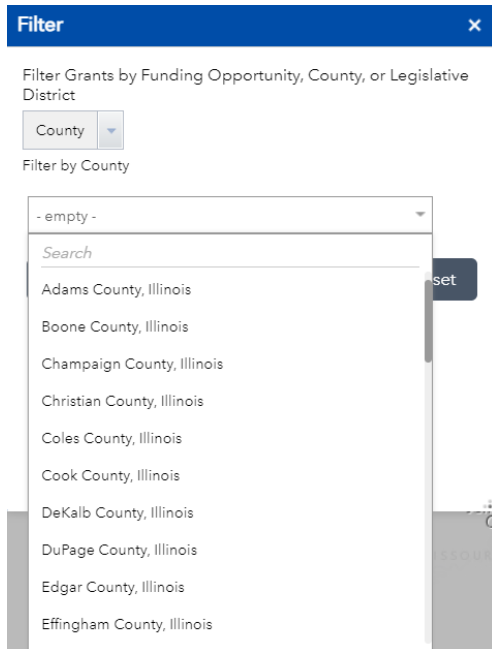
Filter ×

Filter Grants by Funding Opportunity, County, or Legislative District

County

Filter by County

- empty -

Search

Adams County, Illinois

Boone County, Illinois

Champaign County, Illinois

Christian County, Illinois

Coles County, Illinois

Cook County, Illinois

DeKalb County, Illinois

DuPage County, Illinois

Edgar County, Illinois

Effingham County, Illinois

set